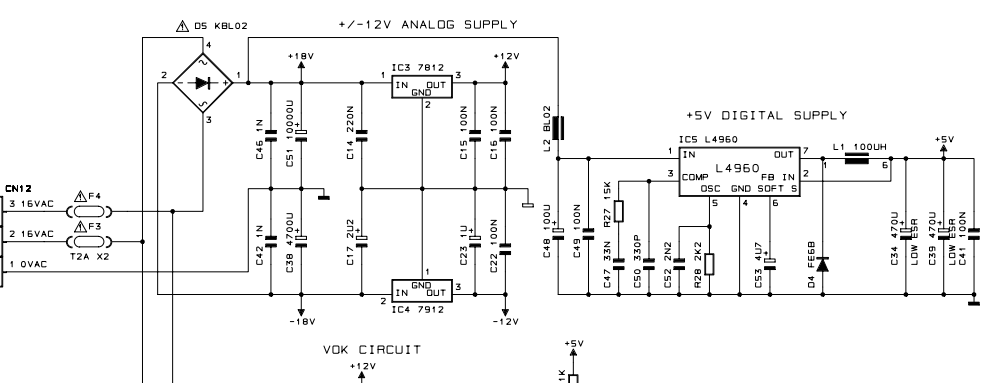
+/-12V ANALOG SUPPLY

D5 KBL02

4
2
1
3

+18V
+12V

IC3 7812
1 IN OUT 3
GND
2

C46 1N
C51 10000U
C14 220N
C15 100N
C16 100N

L2 BL02

+5V DIGITAL SUPPLY

IC5 L4960
1 IN OUT 7
L4960
3 COMP FB IN 2
OSC GND SOFT S
5 4 6

L1 100UH
+5V
1 6

CN12
3 16VAC
2 16VAC
1 0VAC

F4
F3
T2A X2

C42 1N
C38 4700U
C17 2U2
C23 1U
C22 100N

1
2 IN GND OUT 3
IC4 7912

-18V
-12V

C48 100U
C49 100N
R27 15K
C47 33N
C50 330P
C52 2N2
R28 2K2
C53 4U7
D4 FE6B
C34 470U LOW ESR
C39 470U LOW ESR
C41 100N

VOX CIRCUIT
+12V
+5V
1K